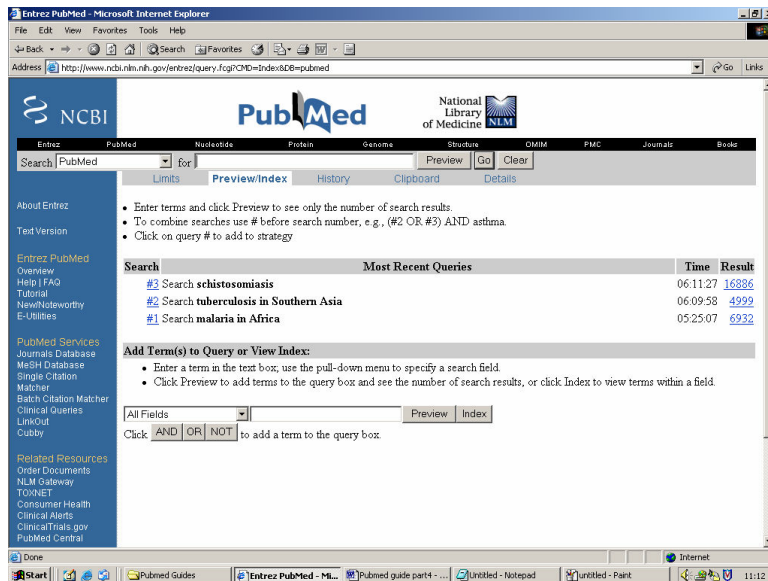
Entrez PubMed - Microsoft Internet Explorer

File Edit View Favorites Tools Help

Back Search Favorites

Address http://www.ncbi.nlm.nih.gov/entrez/query.fcgi?CMD=Index&DB=pubmed

Go Links

NCBI

PubMed

National Library of Medicine NLM

Entrez PubMed Nucleotide Protein Genome Structure OMIM PMC Journals Books

Search PubMed for Preview Go Clear

Limits Preview/Index History Clipboard Details

About Entrez

Text Version

Entrez PubMed
Overview
Help | FAQ
Tutorial
New/Noteworthy
E-Utilities

PubMed Services
Journals Database
MeSH Database
Single Citation Matcher
Batch Citation Matcher
Clinical Queries
LinkOut
Cubby

Related Resources
Order Documents
NLM Gateway
TOXNET
Consumer Health
Clinical Alerts
ClinicalTrials.gov
PubMed Central

• Enter terms and click Preview to see only the number of search results.
• To combine searches use # before search number, e.g., (#2 OR #3) AND asthma.
• Click on query # to add to strategy

| Search | Most Recent Queries | Time | Result |
|---|---|---|---|
| #3 | Search schistosomiasis | 06:11:27 | 16886 |
| #2 | Search tuberculosis in Southern Asia | 06:09:58 | 4999 |
| #1 | Search malaria in Africa | 05:25:07 | 6932 |

Add Term(s) to Query or View Index:

• Enter a term in the text box, use the pull-down menu to specify a search field.
• Click Preview to add terms to the query box and see the number of search results, or click Index to view terms within a field.

All Fields Preview Index

Click AND OR NOT to add a term to the query box.

Done Internet

Start Pubmed Guides Entrez PubMed - Mi... Pubmed guide part4 - ... Untitled - Notepad untitled - Paint 11:12